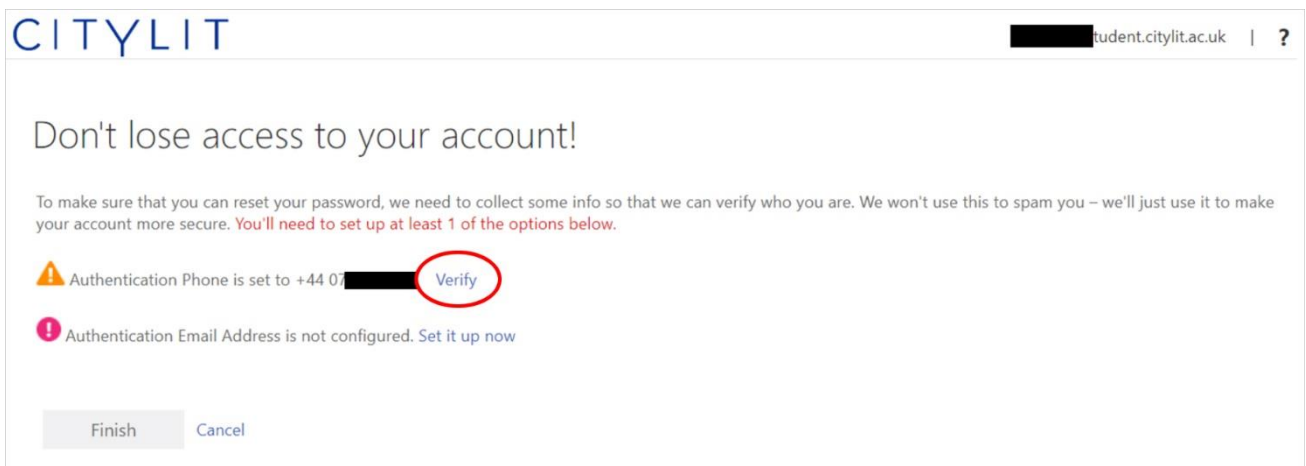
CITYLIT

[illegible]tudent.citylit.ac.uk | ?

Don't lose access to your account!

To make sure that you can reset your password, we need to collect some info so that we can verify who you are. We won't use this to spam you – we'll just use it to make your account more secure. You'll need to set up at least 1 of the options below.

Authentication Phone is set to +44 07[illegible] Verify

Authentication Email Address is not configured. Set it up now

Finish Cancel